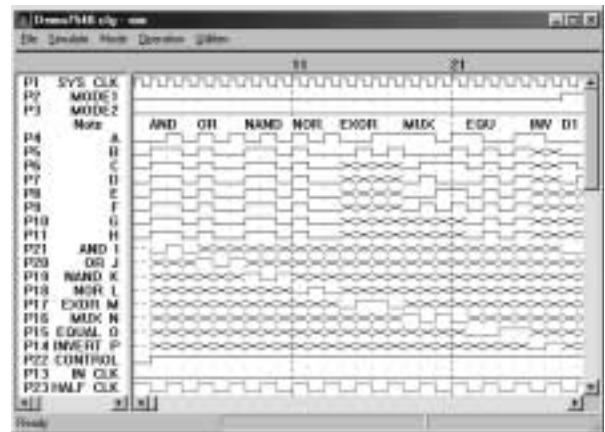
Demo7648.sfp - sim
File Simulate Mode Operation Utilities

11
21

P1 SYS CLK
P2 MODE1
P3 MODE2
Note
P4 A
P5 B
P6 C
P7 D
P8 E
P9 F
P10 G
P11 H
P21 AND I
P20 OR J
P19 NAND K
P18 NOR L
P17 EXOR M
P16 MUX N
P15 EQUAL O
P14 INVERT P
P22 CONTROL
P13 IN CLK
P23 HALF CLK

AND OR NAND NOR EXOR MUX EQU INV D1

Ready